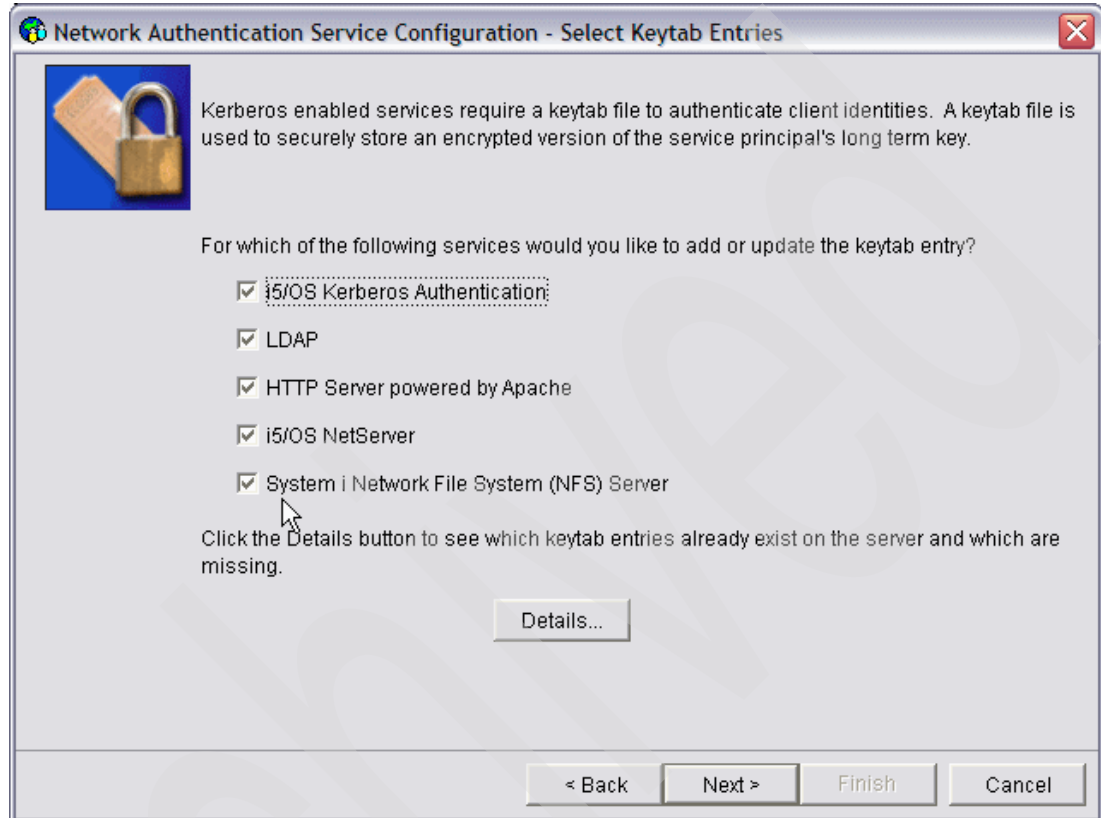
Network Authentication Service Configuration - Select Keytab Entries

Kerberos enabled services require a keytab file to authenticate client identities. A keytab file is used to securely store an encrypted version of the service principal's long term key.

For which of the following services would you like to add or update the keytab entry?

☑ i5/OS Kerberos Authentication

☑ LDAP

☑ HTTP Server powered by Apache

☑ i5/OS NetServer

☑ System i Network File System (NFS) Server

Click the Details button to see which keytab entries already exist on the server and which are missing.

Details...

< Back | Next > | Finish | Cancel